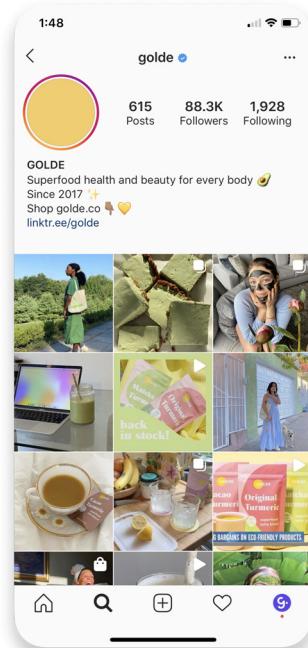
1:48

golde

615
Posts

88.3K
Followers

1,928
Following

GOLDE
Superfood health and beauty for every body 🥑
Since 2017 ✨
Shop golde.co 🤎💛
linktr.ee/golde

Matcha Latte

Original Turmeric

back in stock!

Cacao Turmeric

Original Turmeric

BARGAINS ON ECO-FRIENDLY PRODUCTS